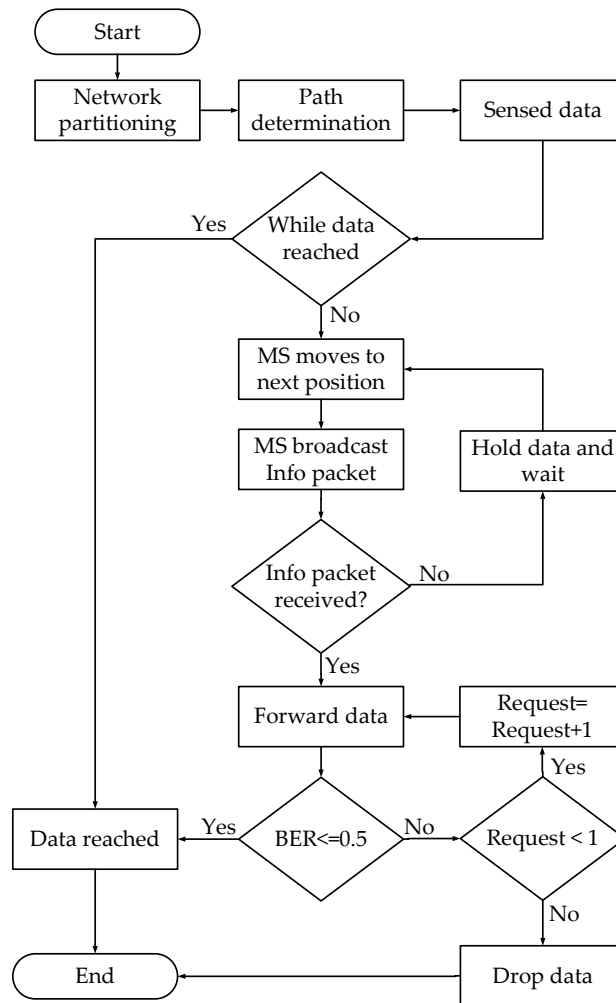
Start

Network partitioning

Path determination

Sensed data

Yes

While data reached

No

MS moves to next position

MS broadcast Info packet

Hold data and wait

Info packet received?

No

Yes

Forward data

Request= Request+1

Yes

Data reached

Yes

BER<=0.5

No

Request < 1

No

End

Drop data